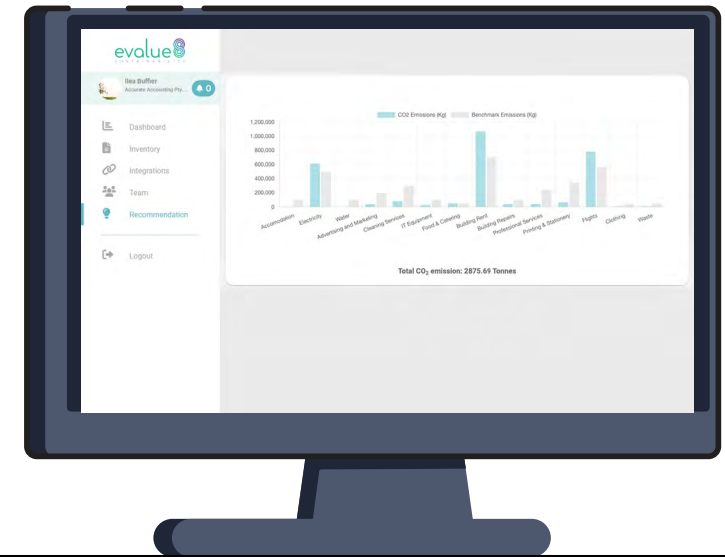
evalue8
SUSTAINABLE CO.

Ilea Buffier
Accurate Accounting Pty...

0

Dashboard
Inventory
Integrations
Team
Recommendation
Logout

CO2 Emissions (Kg)
Benchmark Emissions (Kg)

1,200,000
1,000,000
800,000
600,000
400,000
200,000
0

Accomodation
Electricity
Water
Advertising and Marketing
Cleaning Services
IT Equipment
Food & Catering
Building Rent
Building Repairs
Professional Services
Printing & Stationery
Flights
Clothing
Waste

Total $CO_2$ emission: 2875.69 Tonnes